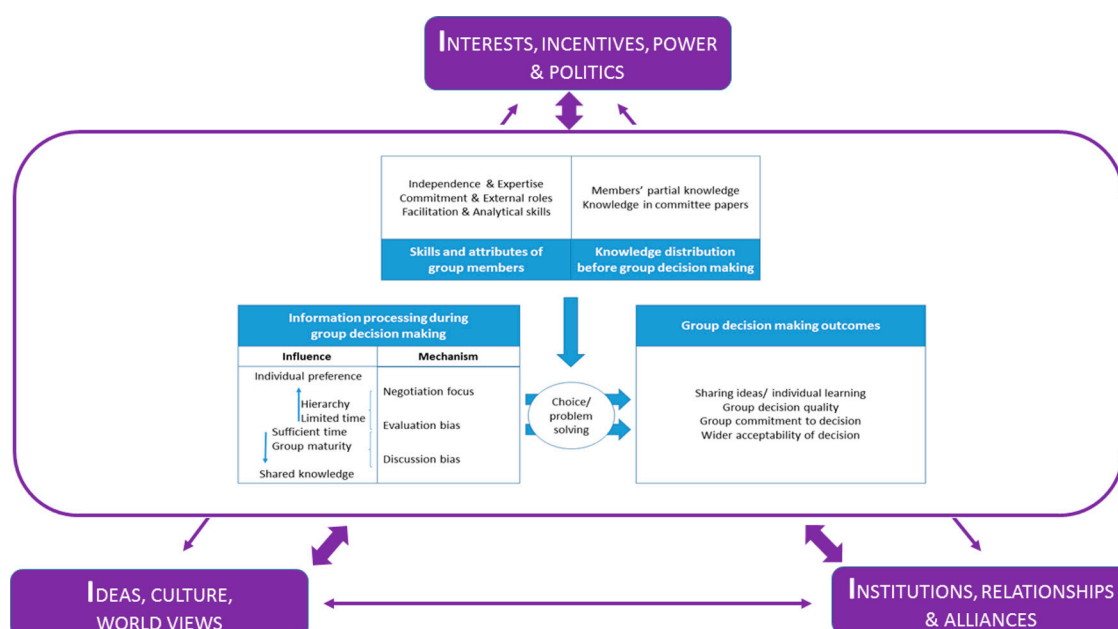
INTERESTS, INCENTIVES, POWER & POLITICS

Independence & Expertise
Commitment & External roles
Facilitation & Analytical skills

Members' partial knowledge
Knowledge in committee papers

Skills and attributes of group members

Knowledge distribution before group decision making

Information processing during group decision making

| Influence | Mechanism |
|---|---|
| Individual preference | Negotiation focus |
| Hierarchy Limited time | Evaluation bias |
| Sufficient time Group maturity | Discussion bias |
| Shared knowledge | |

Choice/ problem solving

Group decision making outcomes

Sharing ideas/ individual learning
Group decision quality
Group commitment to decision
Wider acceptability of decision

IDEAS, CULTURE, WORLD VIEWS

INSTITUTIONS, RELATIONSHIPS & ALLIANCES